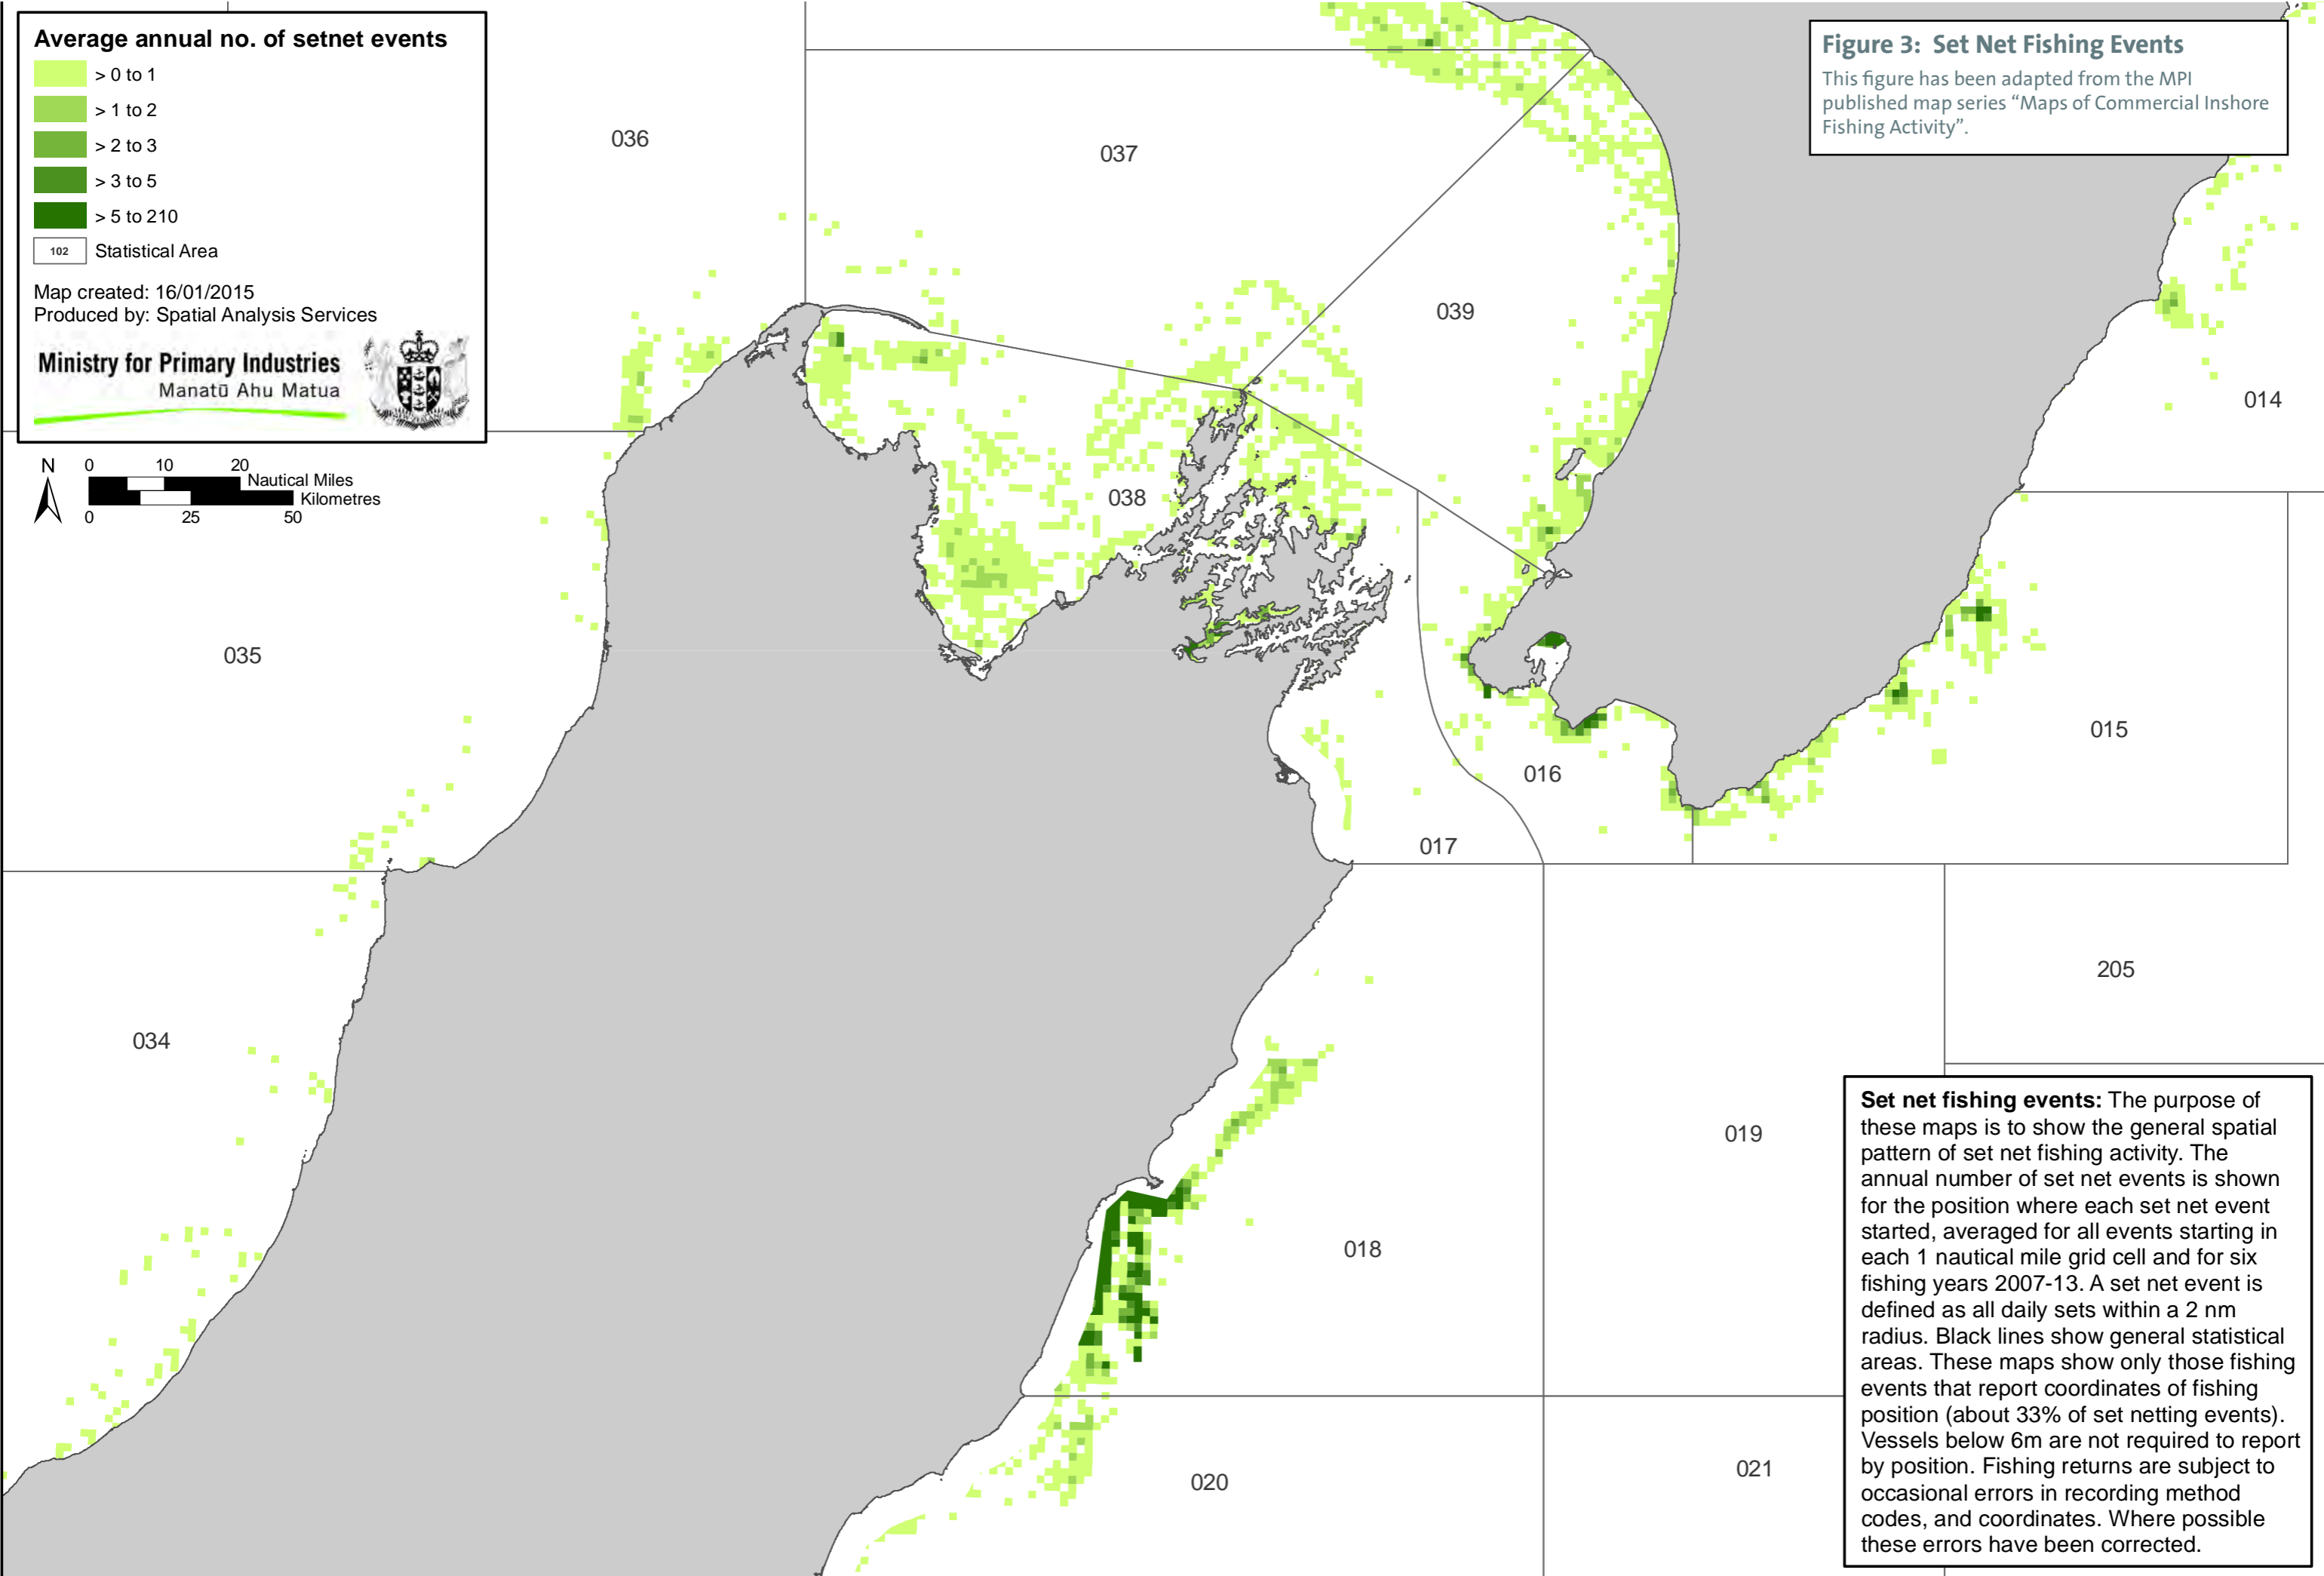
Average annual no. of setnet events
> 0 to 1
> 1 to 2
> 2 to 3
> 3 to 5
> 5 to 210
102 Statistical Area

Map created: 16/01/2015
Produced by: Spatial Analysis Services

Ministry for Primary Industries
Manatū Ahu Matua

N
0 10 20 Nautical Miles
Kilometres
0 25 50

Figure 3: Set Net Fishing Events
This figure has been adapted from the MPI published map series "Maps of Commercial Inshore Fishing Activity".

036
037
039
038
035
014
015
016
017
205
034
019
018
020
021

**Set net fishing events:** The purpose of these maps is to show the general spatial pattern of set net fishing activity. The annual number of set net events is shown for the position where each set net event started, averaged for all events starting in each 1 nautical mile grid cell and for six fishing years 2007-13. A set net event is defined as all daily sets within a 2 nm radius. Black lines show general statistical areas. These maps show only those fishing events that report coordinates of fishing position (about 33% of set netting events). Vessels below 6m are not required to report by position. Fishing returns are subject to occasional errors in recording method codes, and coordinates. Where possible these errors have been corrected.